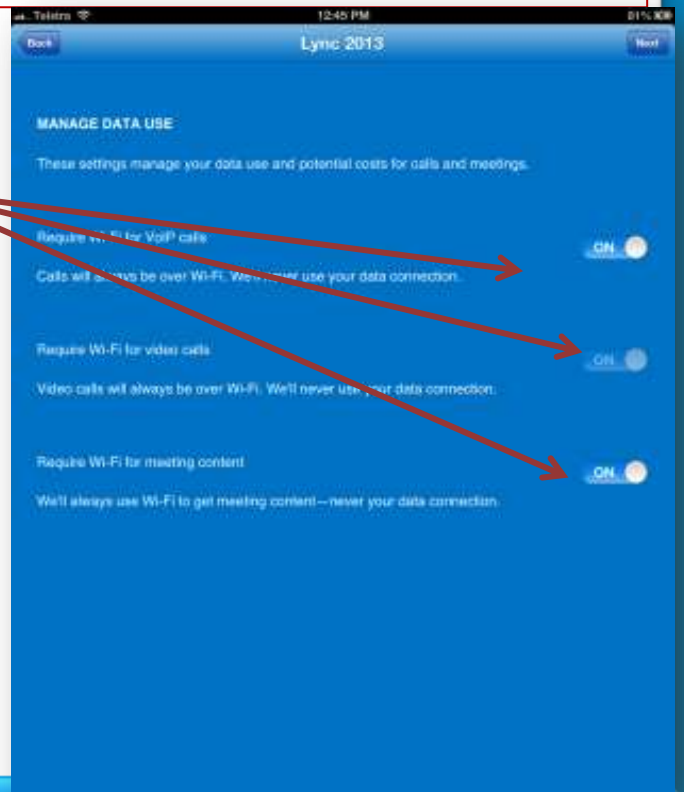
Telstra 12:45 PM 81%

Back Lync 2013 Next

MANAGE DATA USE

These settings manage your data use and potential costs for calls and meetings.

Require Wi-Fi for VoIP calls

ON

Calls will always be over Wi-Fi. We'll never use your data connection.

Require Wi-Fi for video calls

ON

Video calls will always be over Wi-Fi. We'll never use your data connection.

Require Wi-Fi for meeting content

ON

We'll always use Wi-Fi to get meeting content—never your data connection.